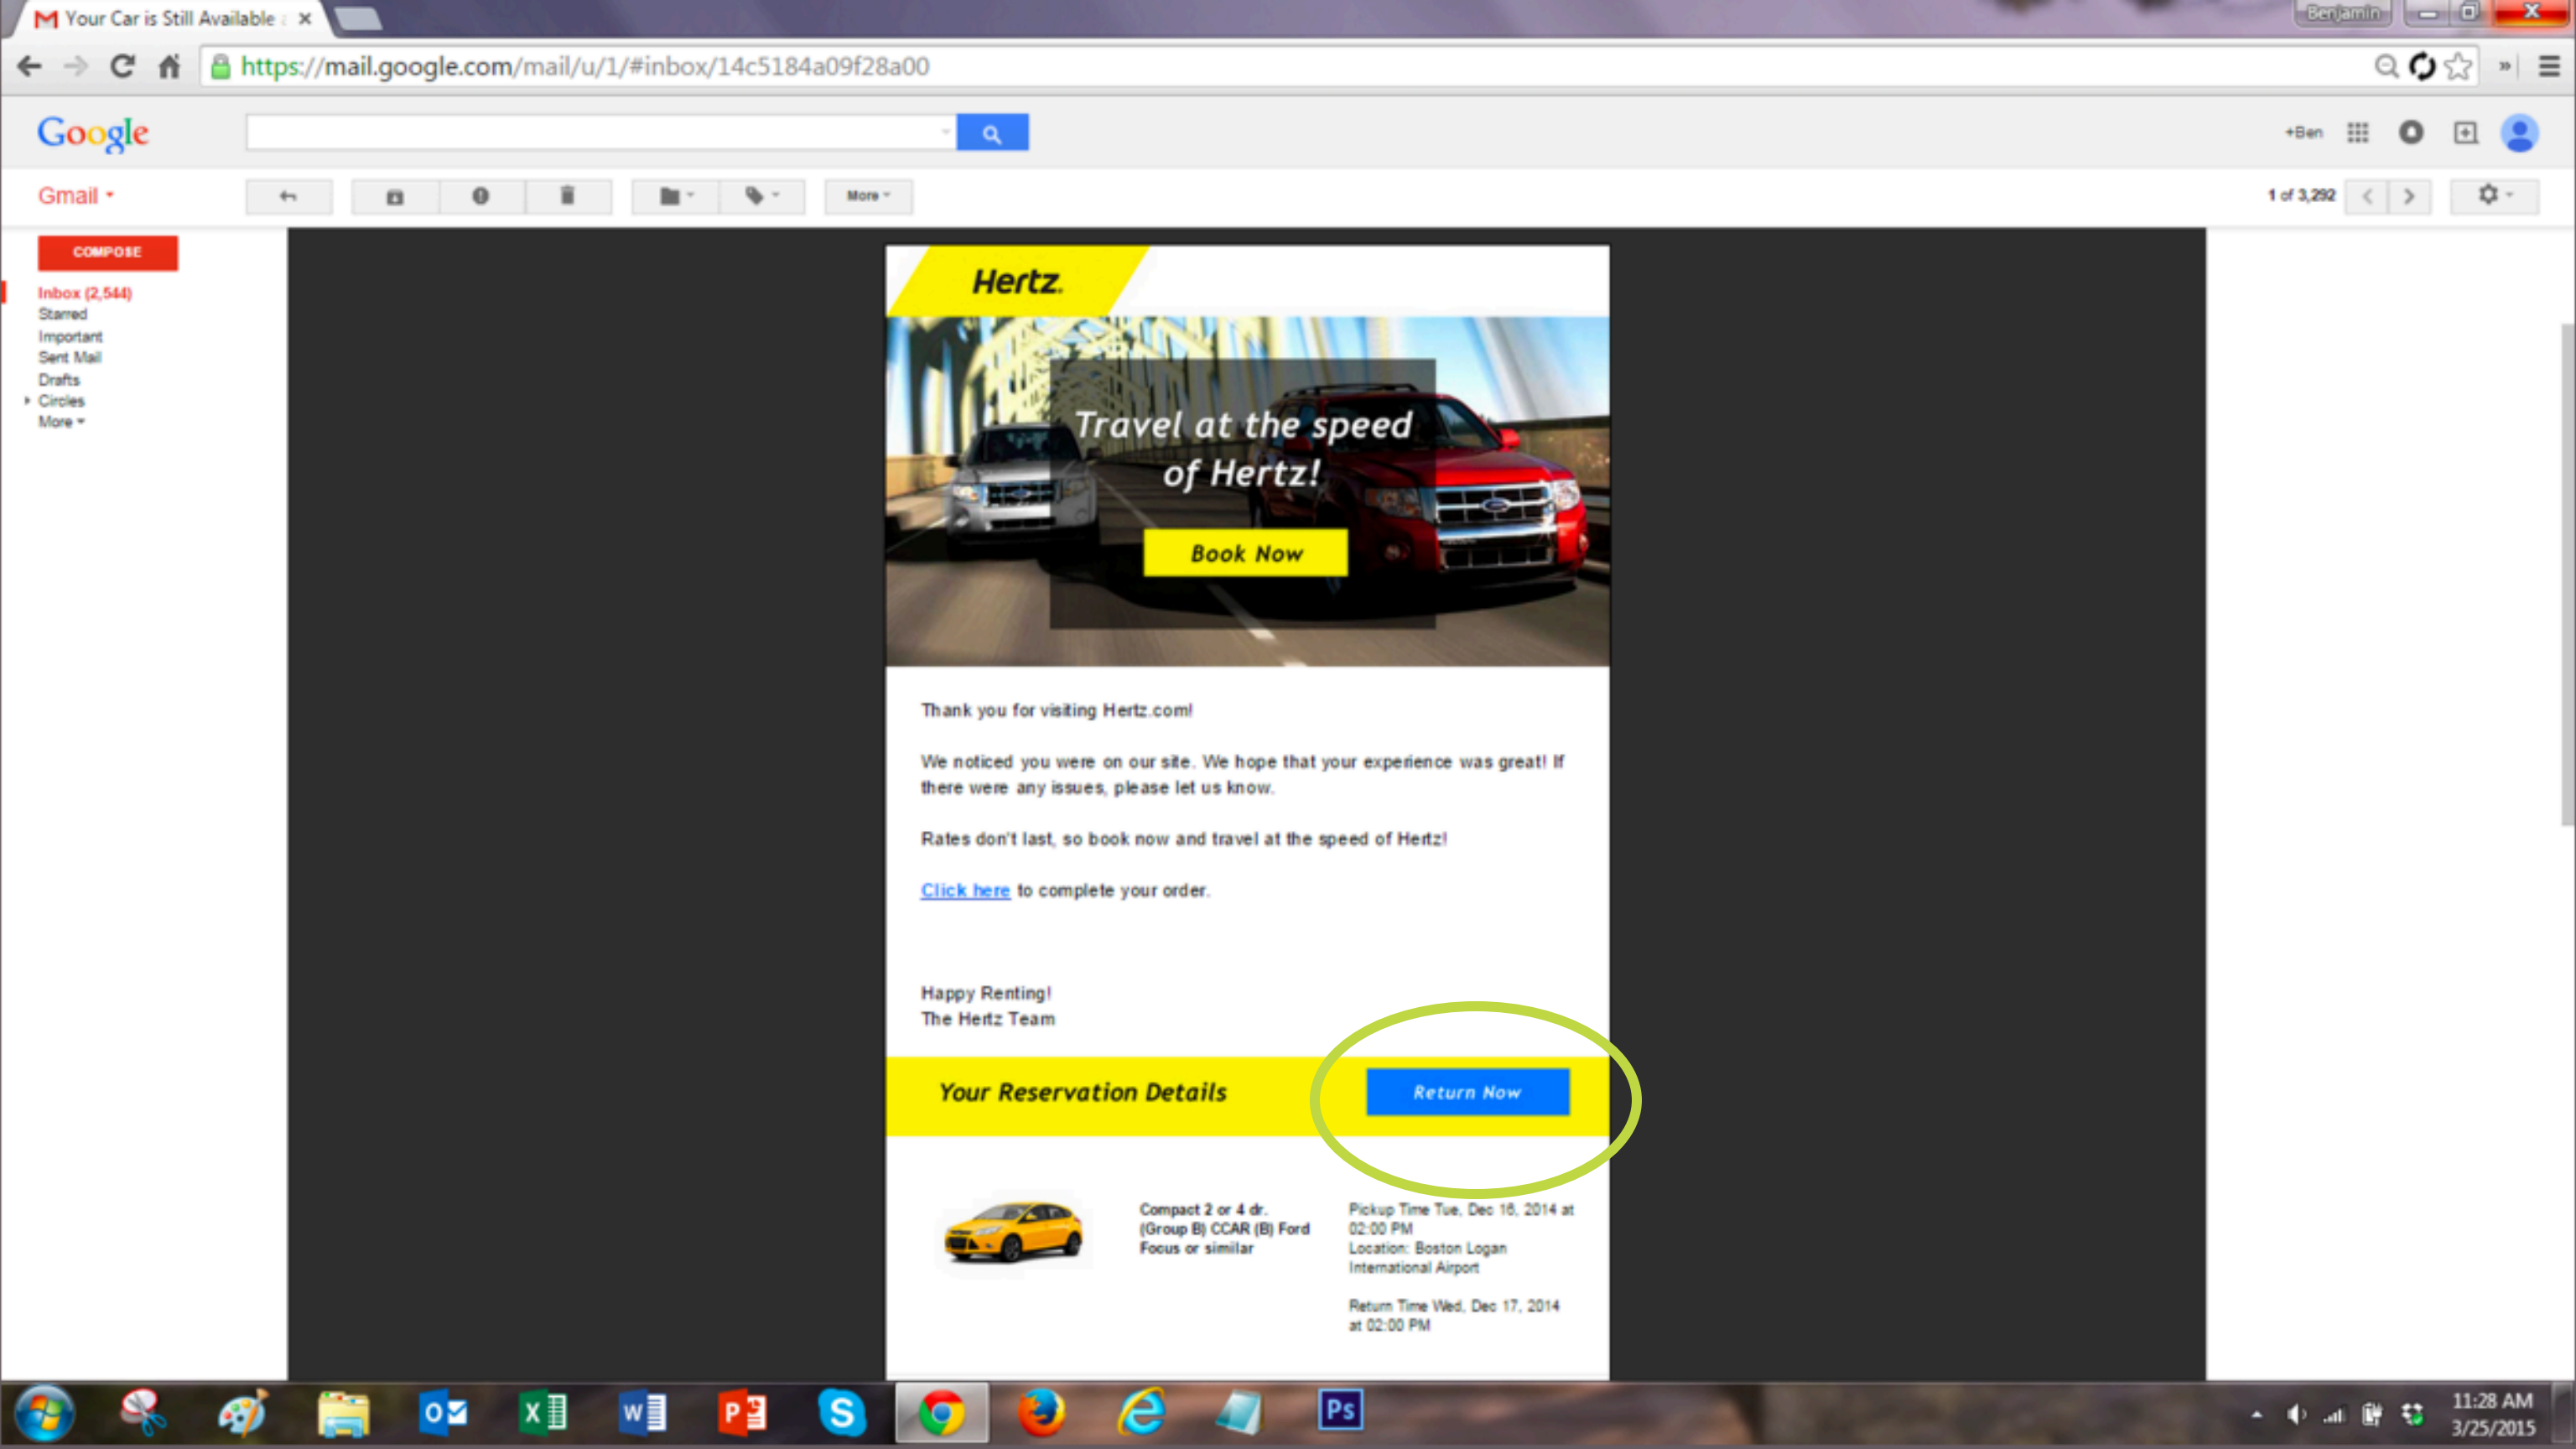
Your Car is Still Available

Benjamin

https://mail.google.com/mail/u/1/#inbox/14c5184a09f28a00

Google

+Ben

Gmail

More

1 of 3,292

COMPOSE

Inbox (2,544)
Starred
Important
Sent Mail
Drafts
Circles
More

Hertz.

Travel at the speed of Hertz!

Book Now

Thank you for visiting Hertz.com!

We noticed you were on our site. We hope that your experience was great! If there were any issues, please let us know.

Rates don't last, so book now and travel at the speed of Hertz!

Click here to complete your order.

Happy Renting!
The Hertz Team

Your Reservation Details

Return Now

Compact 2 or 4 dr. (Group B) CCAR (B) Ford Focus or similar

Pickup Time Tue, Dec 16, 2014 at 02:00 PM
Location: Boston Logan International Airport

Return Time Wed, Dec 17, 2014 at 02:00 PM

11:28 AM
3/25/2015